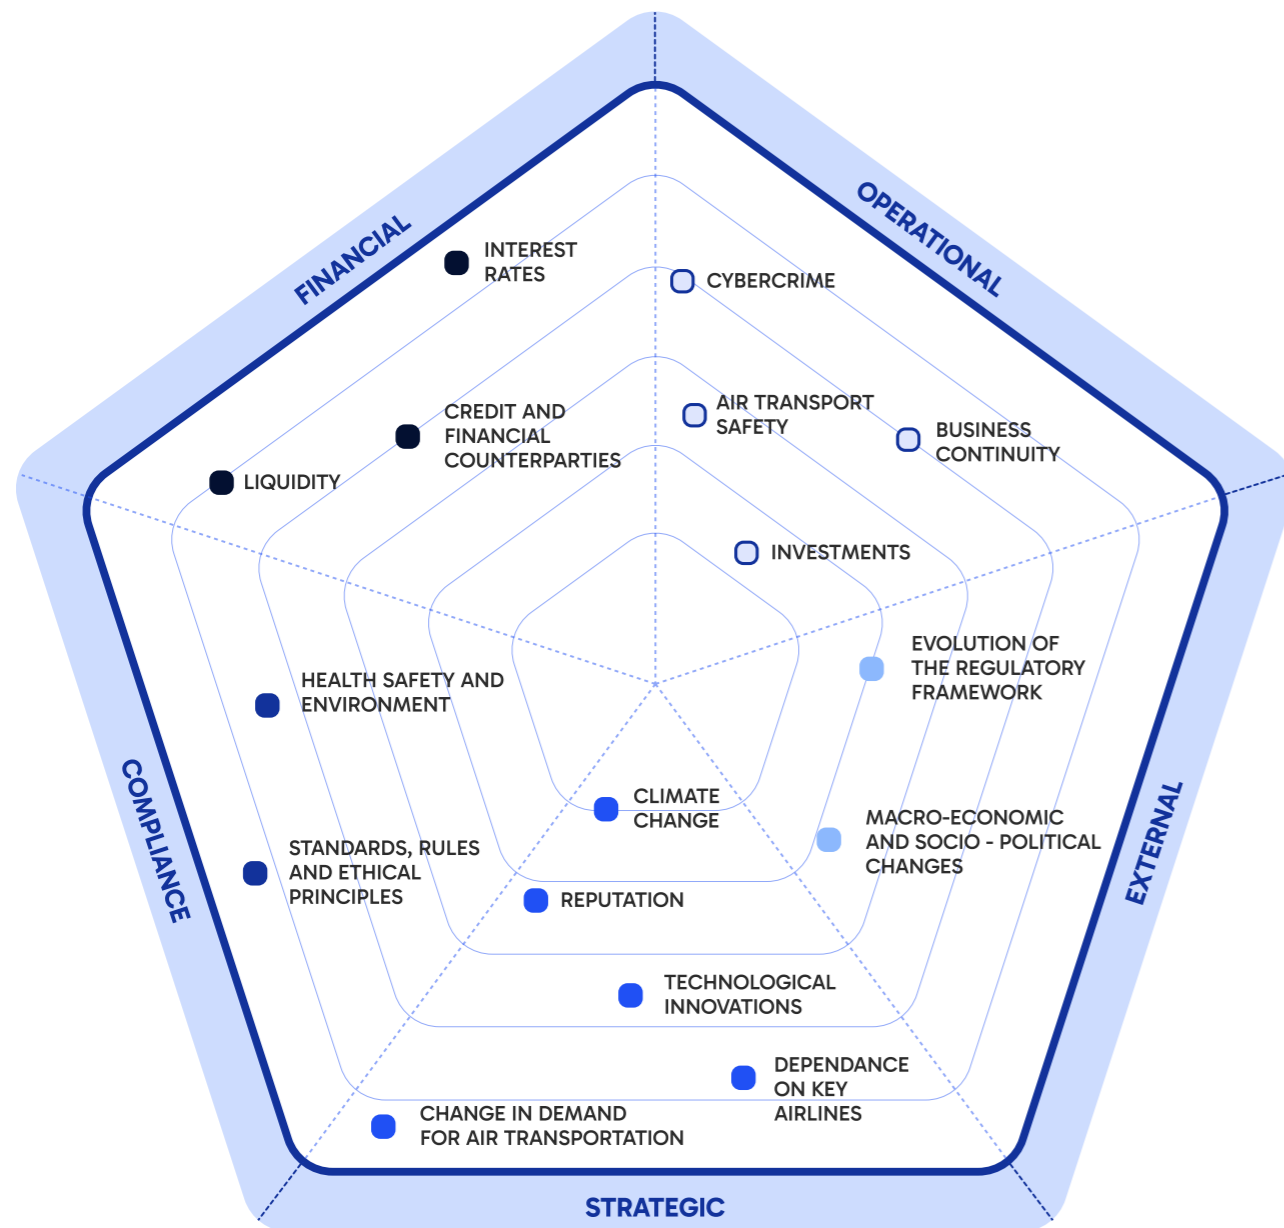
FINANCIAL

OPERATIONAL

INTEREST RATES

CYBERCRIME

CREDIT AND FINANCIAL COUNTERPARTIES

AIR TRANSPORT SAFETY

BUSINESS CONTINUITY

LIQUIDITY

INVESTMENTS

EVOLUTION OF THE REGULATORY FRAMEWORK

HEALTH SAFETY AND ENVIRONMENT

COMPLIANCE

CLIMATE CHANGE

MACRO-ECONOMIC AND SOCIO - POLITICAL CHANGES

EXTERNAL

STANDARDS, RULES AND ETHICAL PRINCIPLES

REPUTATION

TECHNOLOGICAL INNOVATIONS

DEPENDANCE ON KEY AIRLINES

CHANGE IN DEMAND FOR AIR TRANSPORTATION

STRATEGIC